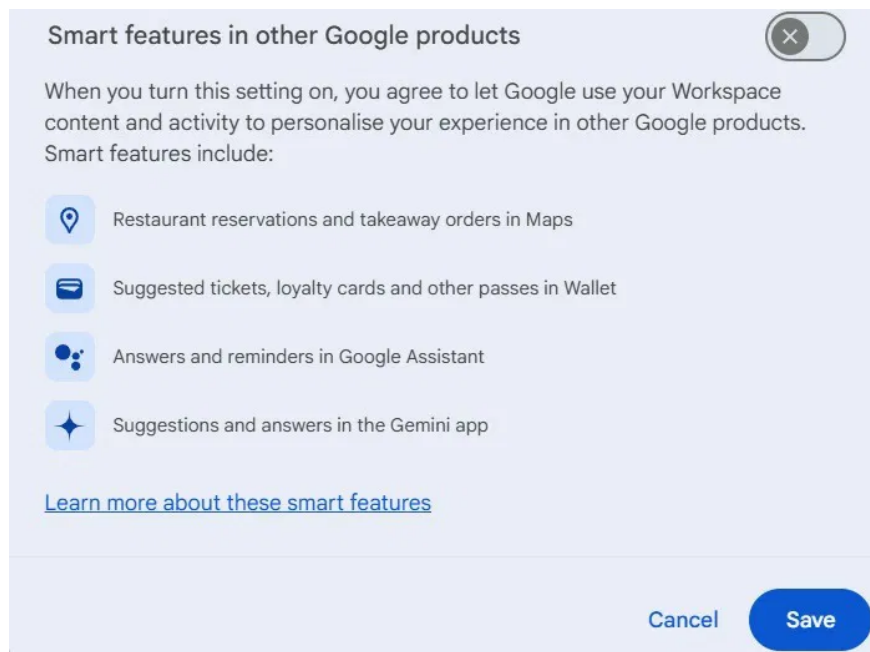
Smart features in other Google products

When you turn this setting on, you agree to let Google use your Workspace content and activity to personalise your experience in other Google products. Smart features include:

Restaurant reservations and takeaway orders in Maps

Suggested tickets, loyalty cards and other passes in Wallet

Answers and reminders in Google Assistant

Suggestions and answers in the Gemini app

Learn more about these smart features

Cancel

Save